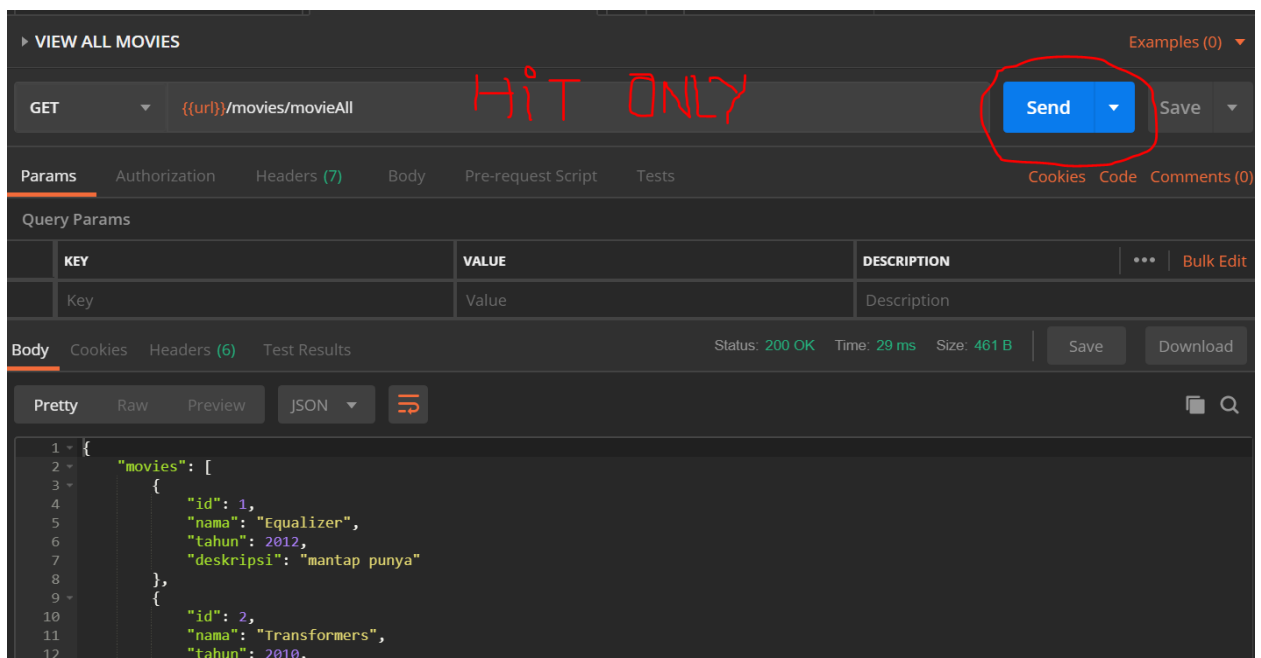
VIEW ALL MOVIES

Examples (0)

GET {{url}}/movies/movieAll

HIT ONLY

Send Save

Params Authorization Headers (7) Body Pre-request Script Tests

Cookies Code Comments (0)

Query Params

| KEY | VALUE | DESCRIPTION | ••• Bulk Edit |
|---|---|---|---|
| Key | Value | Description | |

Body Cookies Headers (6) Test Results

Status: 200 OK Time: 29 ms Size: 461 B Save Download

Pretty Raw Preview JSON

1 {
2 "movies": [
3 {
4 "id": 1,
5 "nama": "Equalizer",
6 "tahun": 2012,
7 "deskripsi": "mantap punya"
8 },
9 {
10 "id": 2,
11 "nama": "Transformers",
12 "tahun": 2010,